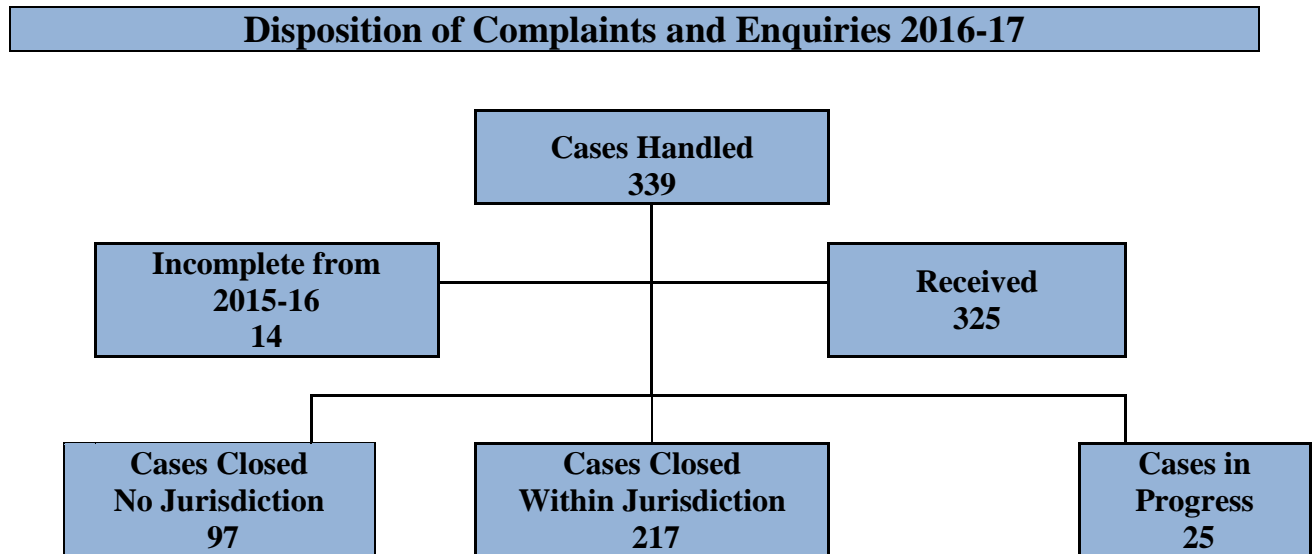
Disposition of Complaints and Enquiries 2016-17

Cases Handled
339

Incomplete from
2015-16
14

Received
325

Cases Closed
No Jurisdiction
97

Cases Closed
Within Jurisdiction
217

Cases in
Progress
25